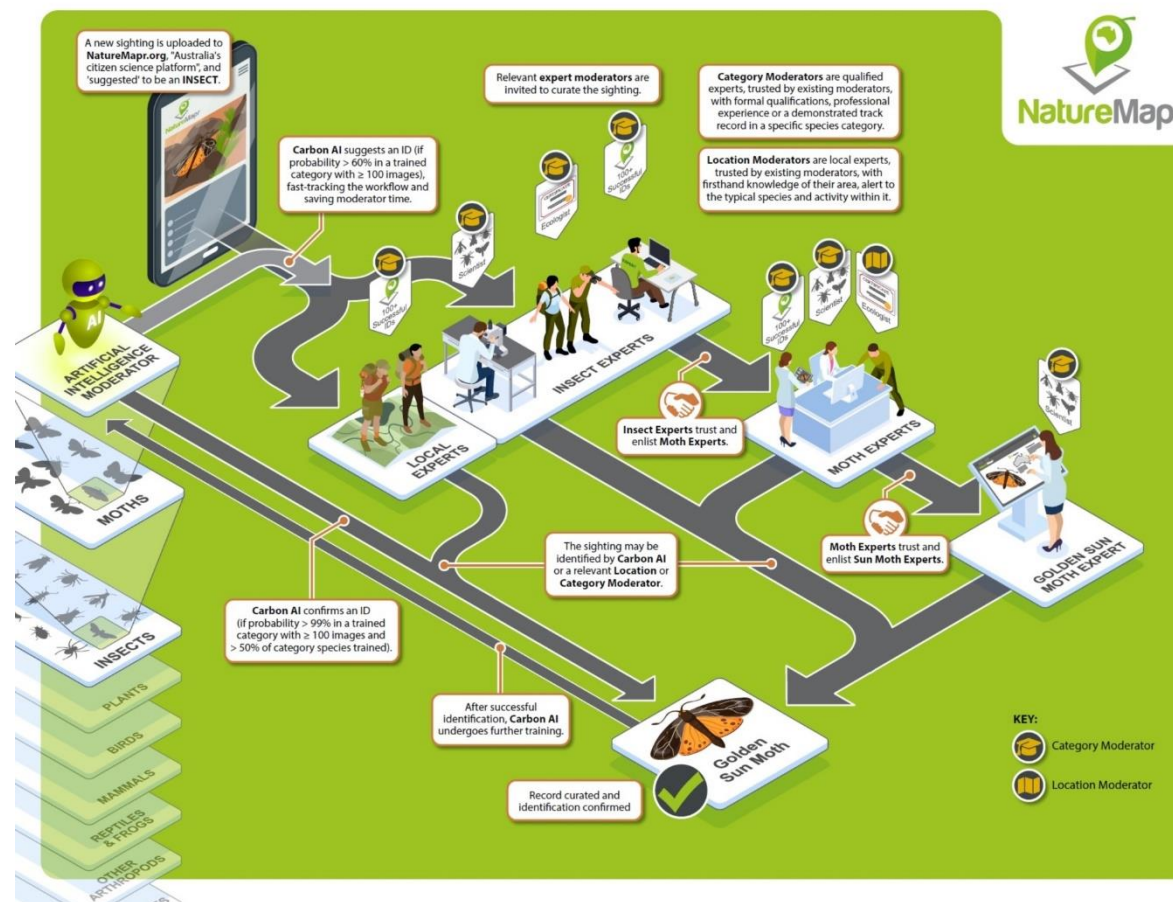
A new sighting is uploaded to NatureMapr.org, "Australia's citizen science platform", and 'suggested' to be an INSECT.

naturemapr

Carbon AI suggests an ID (if probability > 60% in a trained category with ≥ 100 images), fast-tracking the workflow and saving moderator time.

Relevant expert moderators are invited to curate the sighting.

Category Moderators are qualified experts, trusted by existing moderators, with formal qualifications, professional experience or a demonstrated track record in a specific species category.

Location Moderators are local experts, trusted by existing moderators, with firsthand knowledge of their area, alert to the typical species and activity within it.

NatureMapr

AI

ARTIFICIAL INTELLIGENCE MODERATOR

100+ Successful IDs

Scientist

Ecologist

100+ Successful IDs

INSECT EXPERTS

LOCAL EXPERTS

100+ Successful IDs

Scientist

Ecologist

Insect Experts trust and enlist Moth Experts.

MOTH EXPERTS

Scientist

GOLDEN SUN MOTH EXPERT

Moth Experts trust and enlist Sun Moth Experts.

The sighting may be identified by Carbon AI or a relevant Location or Category Moderator.

MOTHS

Carbon AI confirms an ID (if probability > 99% in a trained category with ≥ 100 images and > 50% of category species trained).

INSECTS

PLANTS

BIRDS

MAMMALS

REPTILES & FROGS

OTHER ARTHROPODS

After successful identification, Carbon AI undergoes further training.

Golden Sun Moth

Record curated and identification confirmed

KEY:

Category Moderator

Location Moderator